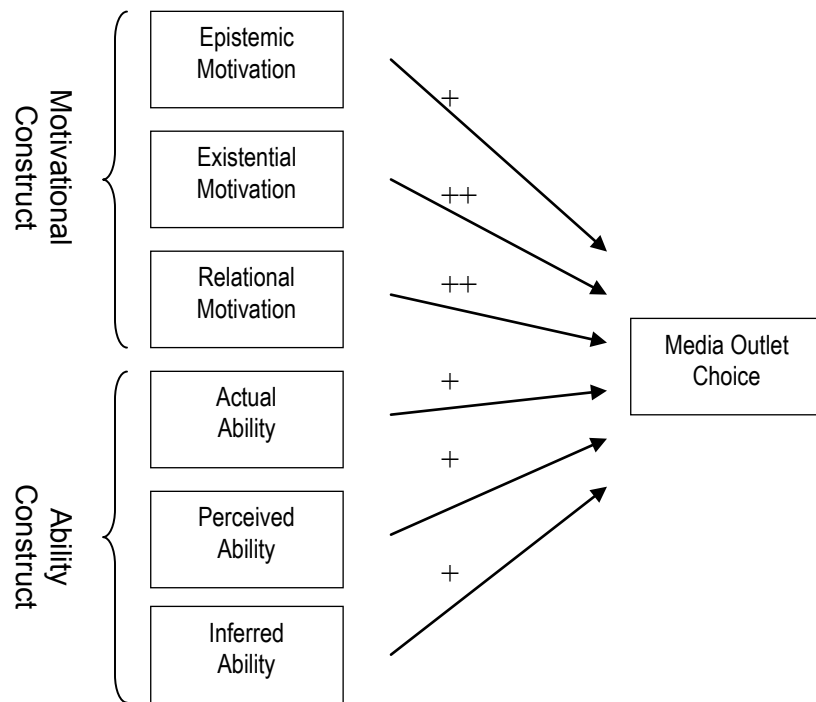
Motivational Construct

Epistemic Motivation

+

Existential Motivation

++

Relational Motivation

++

Media Outlet Choice

Ability Construct

Actual Ability

+

Perceived Ability

+

Inferred Ability

+